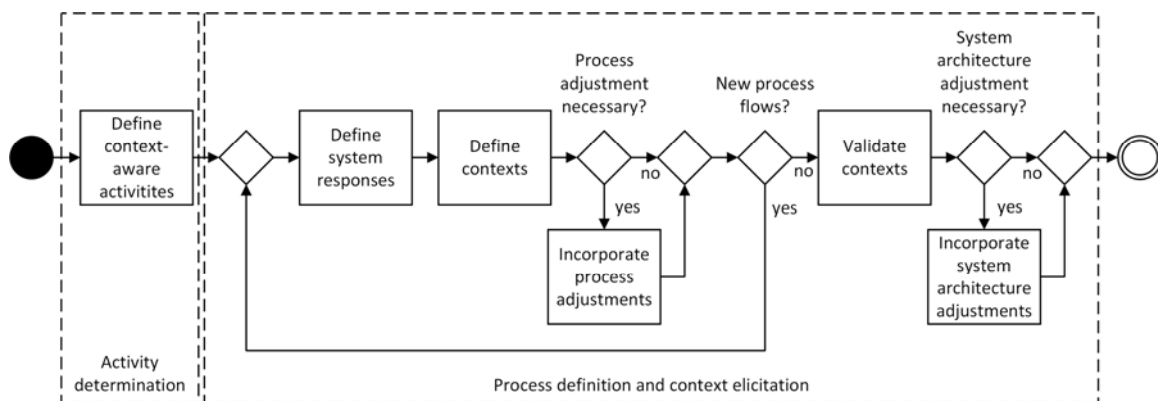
Define context-aware activitites

Define system responses

Define contexts

Process adjustment necessary?

no

yes

Incorporate process adjustments

New process flows?

no

yes

Validate contexts

System architecture adjustment necessary?

no

yes

Incorporate system architecture adjustments

Activity determination

Process definition and context elicitation